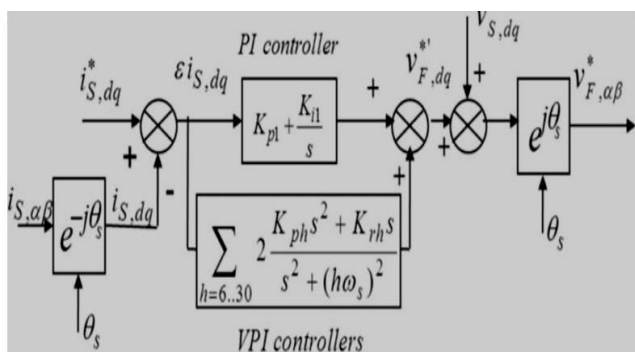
$v_{S,dq}$

PI controller

$i^*_{S,dq}$

$\varepsilon i_{S,dq}$

+

$v^{*'}_{F,dq}$

+

$v^*_{F,\alpha\beta}$

+

$K_{p1} + \frac{K_{i1}}{s}$

$e^{j\theta_s}$

+

$i_{S,\alpha\beta}$

$e^{-j\theta_s}$

$i_{S,dq}$

-

+

$\sum_{h=6..30} 2\frac{K_{ph}s^2 + K_{rh}s}{s^2 + (h\omega_s)^2}$

$\theta_s$

$\theta_s$

VPI controllers